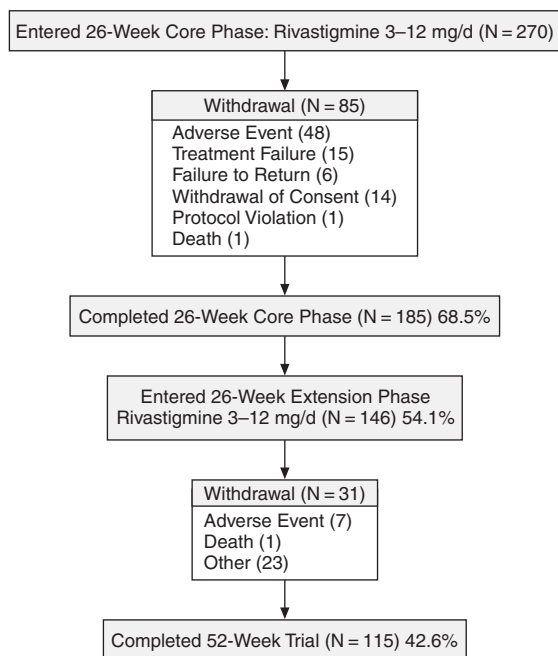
Entered 26-Week Core Phase: Rivastigmine 3–12 mg/d (N = 270)

Withdrawal (N = 85)

Adverse Event (48)
Treatment Failure (15)
Failure to Return (6)
Withdrawal of Consent (14)
Protocol Violation (1)
Death (1)

Completed 26-Week Core Phase (N = 185) 68.5%

Entered 26-Week Extension Phase
Rivastigmine 3–12 mg/d (N = 146) 54.1%

Withdrawal (N = 31)

Adverse Event (7)
Death (1)
Other (23)

Completed 52-Week Trial (N = 115) 42.6%